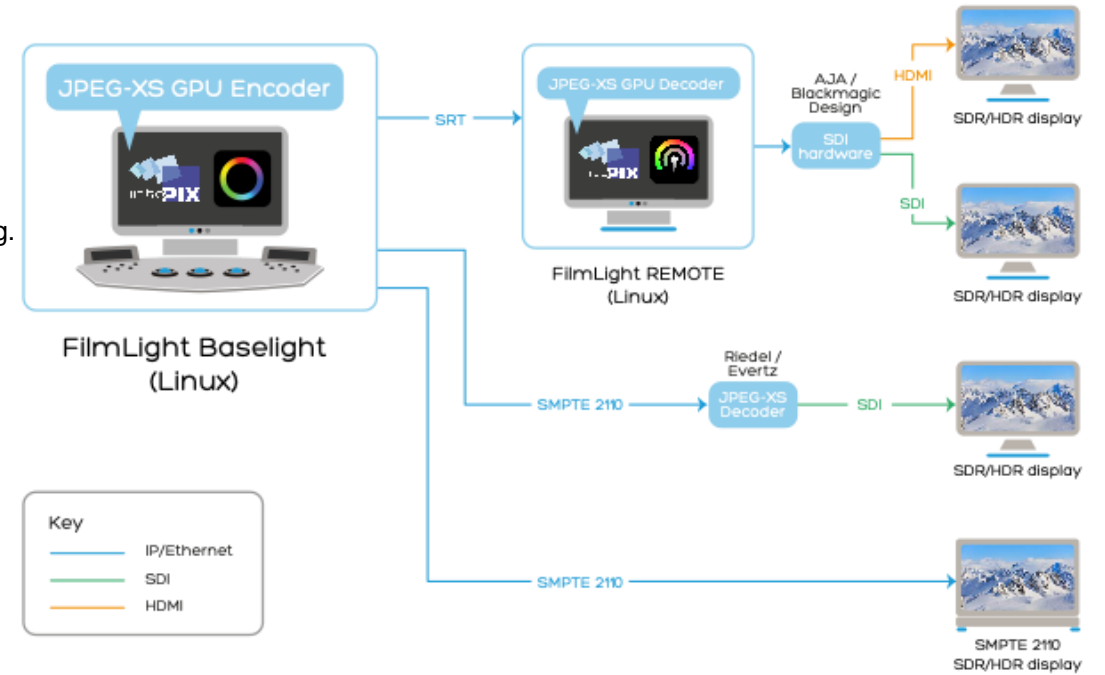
g.

JPEG-XS GPU Encoder

intoPIX

FilmLight Baselight
(Linux)

SRT

JPEG-XS GPU Decoder

intoPIX

FilmLight REMOTE
(Linux)

AJA /
Blackmagic
Design

SDI
hardware

HDMI

SDR/HDR display

SDI

SDR/HDR display

SMPTE 2110

Riedel /
Evertz

JPEG-XS
Decoder

SDI

SDR/HDR display

SMPTE 2110

SMPTE 2110
SDR/HDR display

Key
IP/Ethernet
SDI
HDMI